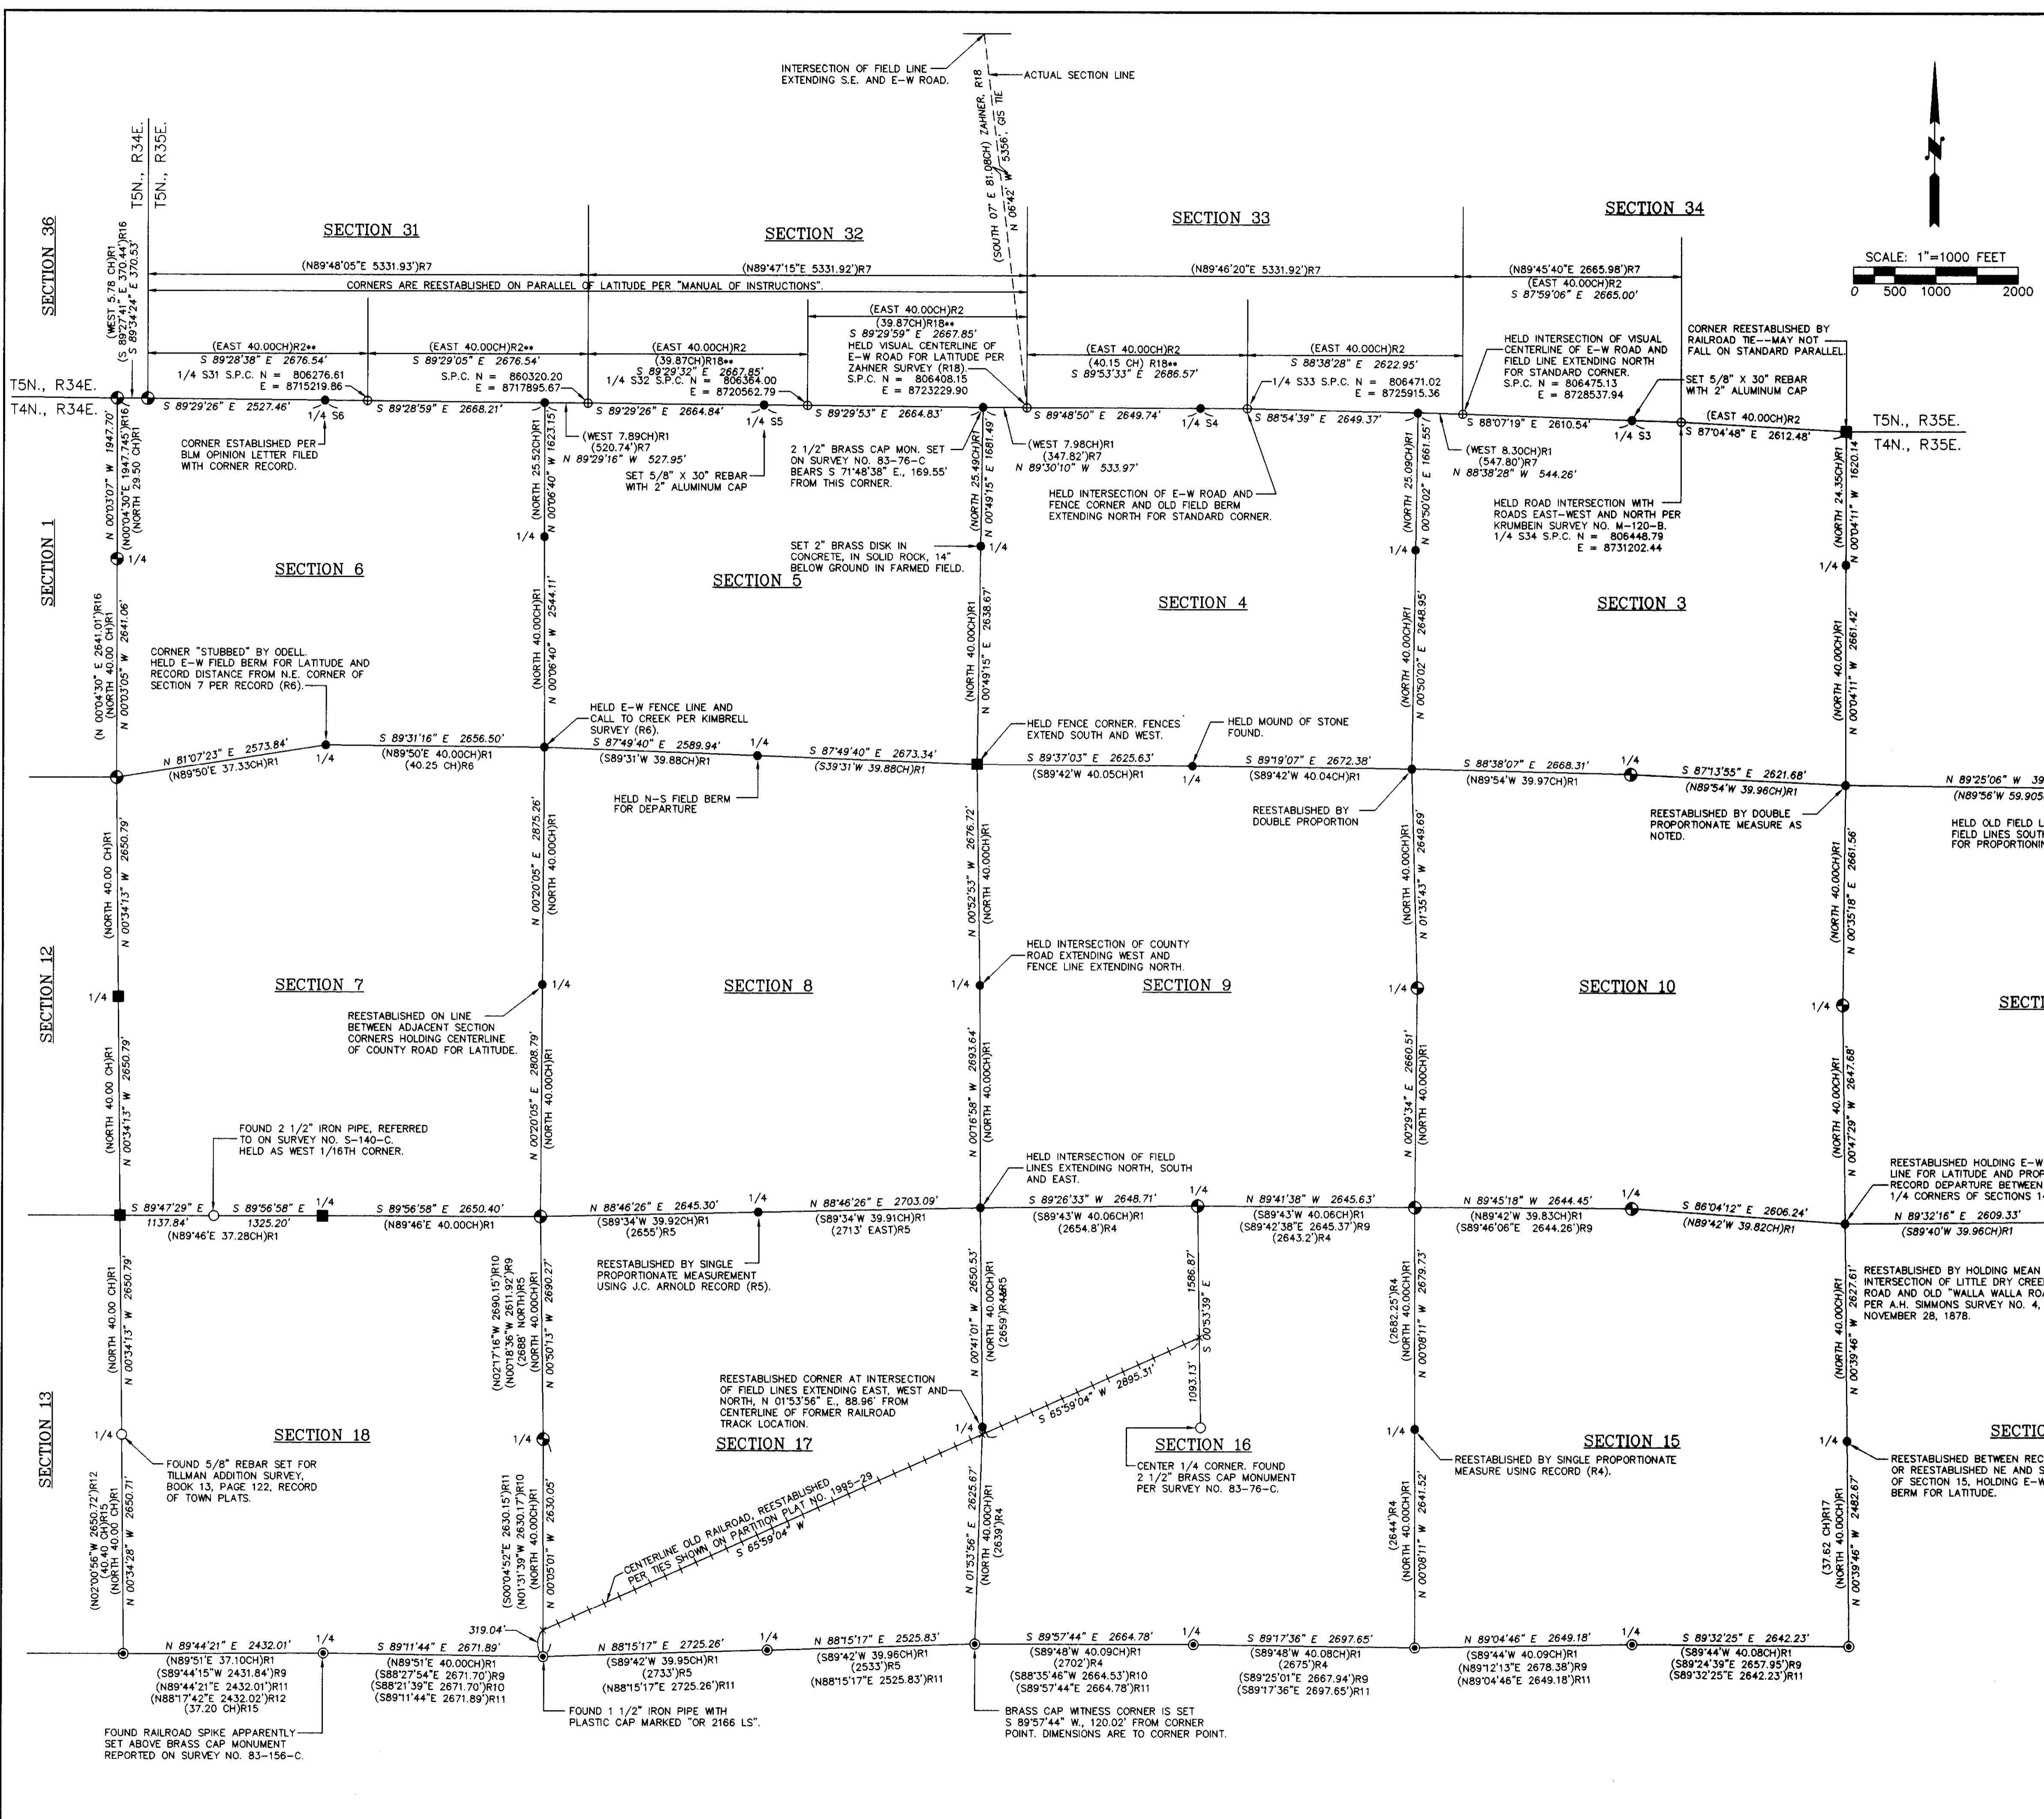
INTERSECTION OF FIELD LINE EXTENDING S.E. AND E-W ROAD.

ACTUAL SECTION LINE

(SOUTH 07' E 81.08CH) ZAHNER, R18
N 06'42" W 5356', GIS TIE

T5N., R34E.
T5N., R35E.

SECTION 36

(WEST 5.78 CH)R1
(S 89°27'41" E 370.44')R16
S 89°34'24" E 370.53'

SECTION 31

SECTION 32

SECTION 33

SECTION 34

SCALE: 1"=1000 FEET
0 500 1000 2000

(N89°48'05"E 5331.93')R7
(N89°47'15"E 5331.92')R7
(N89°46'20"E 5331.92')R7
(N89°45'40"E 2665.98')R7
(EAST 40.00CH)R2
S 87°59'06" E 2665.00'

CORNERS ARE REESTABLISHED ON PARALLEL OF LATITUDE PER "MANUAL OF INSTRUCTIONS".

(EAST 40.00CH)R2
(39.87CH)R18••
S 89°29'59" E 2667.85'
HELD VISUAL CENTERLINE OF E-W ROAD FOR LATITUDE PER ZAHNER SURVEY (R18).
S.P.C. N = 806408.15
E = 8723229.90

(EAST 40.00CH)R2••
S 89°28'38" E 2676.54'
1/4 S31 S.P.C. N = 806276.61
E = 8715219.86

(EAST 40.00CH)R2••
S 89°29'05" E 2676.54'
S.P.C. N = 860320.20
E = 8717895.67

(EAST 40.00CH)R2
(39.87CH)R18••
S 89°29'32" E 2667.85'
1/4 S32 S.P.C. N = 806364.00
E = 8720562.79

(EAST 40.00CH)R2
(40.15 CH) R18••
S 89°53'33" E 2686.57'

(EAST 40.00CH)R2
S 88°38'28" E 2622.95'
1/4 S33 S.P.C. N = 806471.02
E = 8725915.36

HELD INTERSECTION OF VISUAL CENTERLINE OF E-W ROAD AND FIELD LINE EXTENDING NORTH FOR STANDARD CORNER.
S.P.C. N = 806475.13
E = 8728537.94

CORNER REESTABLISHED BY RAILROAD TIE--MAY NOT FALL ON STANDARD PARALLEL.

SET 5/8" X 30" REBAR WITH 2" ALUMINUM CAP

T5N., R34E.
T4N., R34E.

S 89°29'26" E 2527.46'
1/4 S6
S 89°28'59" E 2668.21'
S 89°29'26" E 2664.84'
1/4 S5
S 89°29'53" E 2664.83'
S 89°48'50" E 2649.74'
1/4 S4
S 88°54'39" E 2649.37'
S 88°07'19" E 2610.54'
1/4 S3
(EAST 40.00CH)R2
S 87°04'48" E 2612.48'

T5N., R35E.
T4N., R35E.

CORNER ESTABLISHED PER BLM OPINION LETTER FILED WITH CORNER RECORD.

(WEST 7.89CH)R1
(520.74')R7
N 89°29'16" W 527.95'

SET 5/8" X 30" REBAR WITH 2" ALUMINUM CAP

2 1/2" BRASS CAP MON. SET ON SURVEY NO. 83-76-C BEARS S 71°48'38" E., 169.55' FROM THIS CORNER.

(WEST 7.98CH)R1
(347.82')R7
N 89°30'10" W 533.97'

HELD INTERSECTION OF E-W ROAD AND FENCE CORNER AND OLD FIELD BERM EXTENDING NORTH FOR STANDARD CORNER.

(WEST 8.30CH)R1
(547.80')R7
N 88°38'28" W 544.26'

HELD ROAD INTERSECTION WITH ROADS EAST-WEST AND NORTH PER KRUMBEIN SURVEY NO. M-120-B.
1/4 S34 S.P.C. N = 806448.79
E = 8731202.44

N 00°03'07" W 1947.70'
(N00°04'30"E 1947.745')R16
(NORTH 29.50 CH)R1

(NORTH 25.52CH)R1
N 00°06'40" W 1623.15'

(NORTH 25.49CH)R1
N 00°49'15" E 1681.49'

(NORTH 25.09CH)R1
N 00°50'02" E 1661.55'

(NORTH 24.35CH)R1
N 00°04'11" W 1620.14'

SECTION 1

1/4

SECTION 6

SECTION 5

SET 2" BRASS DISK IN CONCRETE, IN SOLID ROCK, 14" BELOW GROUND IN FARMED FIELD.

SECTION 4

SECTION 3

(N 00°04'30" E 2641.01')R16
(NORTH 40.00 CH)R1
N 00°03'05" W 2641.06'

(NORTH 40.00CH)R1
N 00°06'40" W 2544.11'

(NORTH 40.00CH)R1
N 00°49'15" E 2638.67'

(NORTH 40.00CH)R1
N 00°50'02" E 2648.95'

(NORTH 40.00CH)R1
N 00°04'11" W 2661.42'

CORNER "STUBBED" BY ODELL. HELD E-W FIELD BERM FOR LATITUDE AND RECORD DISTANCE FROM N.E. CORNER OF SECTION 7 PER RECORD (R6).

HELD E-W FENCE LINE AND CALL TO CREEK PER KIMBRELL SURVEY (R6).

HELD FENCE CORNER. FENCES EXTEND SOUTH AND WEST.

HELD MOUND OF STONE FOUND.

N 81°07'23" E 2573.84'
(N89°50'E 37.33CH)R1
S 89°31'16" E 2656.50'
(N89°50'E 40.00CH)R1
(40.25 CH)R6
S 87°49'40" E 2589.94'
(S89°31'W 39.88CH)R1
S 87°49'40" E 2673.34'
(S39°31'W 39.88CH)R1
S 89°37'03" E 2625.63'
(S89°42'W 40.05CH)R1
S 89°19'07" E 2672.38'
(S89°42'W 40.04CH)R1
S 88°38'07" E 2668.31'
(N89°54'W 39.97CH)R1
S 87°13'55" E 2621.68'
(N89°54'W 39.96CH)R1
N 89°25'06" W 39
(N89°56'W 59.905

HELD N-S FIELD BERM FOR DEPARTURE

REESTABLISHED BY DOUBLE PROPORTION

REESTABLISHED BY DOUBLE PROPORTIONATE MEASURE AS NOTED.

HELD OLD FIELD L FIELD LINES SOUT FOR PROPORTIONIN

(NORTH 40.00 CH)R1
N 00°34'13" W 2650.79'

N 00°20'05" E 2875.26'
(NORTH 40.00CH)R1

N 00°52'53" W 2676.72'
(NORTH 40.00CH)R1

(NORTH 40.00CH)R1
N 01°35'43" W 2649.69'

(NORTH 40.00CH)R1
N 00°35'18" E 2661.56'

SECTION 12

HELD INTERSECTION OF COUNTY ROAD EXTENDING WEST AND FENCE LINE EXTENDING NORTH.

SECTION 7

SECTION 8

SECTION 9

SECTION 10

SECTI

REESTABLISHED ON LINE BETWEEN ADJACENT SECTION CORNERS HOLDING CENTERLINE OF COUNTY ROAD FOR LATITUDE.

(NORTH 40.00 CH)R1
N 00°34'13" W 2650.79'

N 00°20'05" E 2808.79'
(NORTH 40.00CH)R1

N 00°16'58" W 2693.64'
(NORTH 40.00CH)R1

N 00°29'34" E 2660.51'
(NORTH 40.00CH)R1

(NORTH 40.00CH)R1
N 00°47'29" W 2647.68'

FOUND 2 1/2" IRON PIPE, REFERRED TO ON SURVEY NO. S-140-C. HELD AS WEST 1/16TH CORNER.

HELD INTERSECTION OF FIELD LINES EXTENDING NORTH, SOUTH AND EAST.

REESTABLISHED HOLDING E-W LINE FOR LATITUDE AND PROP RECORD DEPARTURE BETWEEN 1/4 CORNERS OF SECTIONS 1

S 89°47'29" E 1137.84'
S 89°56'58" E 1325.20'
(N89°46'E 37.28CH)R1
S 89°56'58" E 2650.40'
(N89°46'E 40.00CH)R1
N 88°46'26" E 2645.30'
(S89°34'W 39.92CH)R1
(2655')R5
N 88°46'26" E 2703.09'
(S89°34'W 39.91CH)R1
(2713' EAST)R5
S 89°26'33" W 2648.71'
(S89°43'W 40.06CH)R1
(2654.8')R4
N 89°41'38" W 2645.63'
(S89°43'W 40.06CH)R1
(S89°42'38"E 2645.37')R9
(2643.2')R4
N 89°45'18" W 2644.45'
(N89°42'W 39.83CH)R1
(S89°46'06"E 2644.26')R9
S 86°04'12" E 2606.24'
(N89°42'W 39.82CH)R1
N 89°32'16" E 2609.33'
(S89°40'W 39.96CH)R1

REESTABLISHED BY SINGLE PROPORTIONATE MEASUREMENT USING J.C. ARNOLD RECORD (R5).

REESTABLISHED BY HOLDING MEAN INTERSECTION OF LITTLE DRY CREE ROAD AND OLD "WALLA WALLA ROA PER A.H. SIMMONS SURVEY NO. 4, NOVEMBER 28, 1878.

(NORTH 40.00 CH)R1
N 00°34'13" W 2650.79'

(N02°17'16"W 2690.15')R10
(N00°18'36"W 2611.92')R9
(2688' NORTH)R5
(NORTH 40.00CH)R1
N 00°50'13" W 2690.27'

N 00°41'01" W 2650.53'
(NORTH 40.00CH)R1
(2659')R4

1586.87'
S 00°53'39" E
1093.13'

(2682.25')R4
(NORTH 40.00CH)R1
N 00°08'11" W 2679.73'

(NORTH 40.00CH)R1
N 00°39'46" W 2627.61'

REESTABLISHED CORNER AT INTERSECTION OF FIELD LINES EXTENDING EAST, WEST AND NORTH, N 01°53'56" E., 88.96' FROM CENTERLINE OF FORMER RAILROAD TRACK LOCATION.

S 65°59'04" W 2895.31'

SECTION 13

SECTION 18

SECTION 17

SECTION 16

SECTION 15

SECTIO

FOUND 5/8" REBAR SET FOR TILLMAN ADDITION SURVEY, BOOK 13, PAGE 122, RECORD OF TOWN PLATS.

CENTER 1/4 CORNER. FOUND 2 1/2" BRASS CAP MONUMENT PER SURVEY NO. 83-76-C.

REESTABLISHED BY SINGLE PROPORTIONATE MEASURE USING RECORD (R4).

REESTABLISHED BETWEEN REC OR REESTABLISHED NE AND S OF SECTION 15, HOLDING E-W BERM FOR LATITUDE.

CENTERLINE OLD RAILROAD, REESTABLISHED PER TIES SHOWN ON PARTITION PLAT NO. 1995-29
S 65°59'04" W

(N02°00'56"W 2650.72')R12
(40.40 CH)R15
(NORTH 40.00 CH)R1
N 00°34'28" W 2650.71'

(S00°04'52"E 2630.15')R11
(N01°31'39"W 2630.17')R10
(NORTH 40.00CH)R1
N 00°05'01" W 2630.05'

N 01°53'56" E 2625.67'
(NORTH 40.00CH)R1
(2639')R4

(2644')R4
(NORTH 40.00CH)R1
N 00°08'11" W 2641.52'

(37.62 CH)R17
(NORTH 40.00CH)R1
N 00°39'46" W 2482.67'

319.04'

N 89°44'21" E 2432.01'
(N89°51'E 37.10CH)R1
(S89°44'15"W 2431.84')R9
(N89°44'21"E 2432.01')R11
(N88°17'42"E 2432.02')R12
(37.20 CH)R15
S 89°11'44" E 2671.89'
(N89°51'E 40.00CH)R1
(S88°27'54"E 2671.70')R9
(S88°21'39"E 2671.70')R10
(S89°11'44"E 2671.89')R11
N 88°15'17" E 2725.26'
(S89°42'W 39.95CH)R1
(2733')R5
(N88°15'17"E 2725.26')R11
N 88°15'17" E 2525.83'
(S89°42'W 39.96CH)R1
(2533')R5
(N88°15'17"E 2525.83')R11
S 89°57'44" E 2664.78'
(S89°48'W 40.09CH)R1
(2702')R4
(S88°35'46"W 2664.53')R10
(S89°57'44"E 2664.78')R11
S 89°17'36" E 2697.65'
(S89°48'W 40.08CH)R1
(2675')R4
(S89°25'01"E 2667.94')R9
(S89°17'36"E 2697.65')R11
N 89°04'46" E 2649.18'
(N89°44'W 40.09CH)R1
(N89°12'13"E 2678.38')R9
(N89°04'46"E 2649.18')R11
S 89°32'25" E 2642.23'
(S89°44'W 40.08CH)R1
(S89°24'39"E 2657.95')R9
(S89°32'25"E 2642.23')R11

FOUND RAILROAD SPIKE APPARENTLY SET ABOVE BRASS CAP MONUMENT REPORTED ON SURVEY NO. 83-156-C.

FOUND 1 1/2" IRON PIPE WITH PLASTIC CAP MARKED "OR 2166 LS".

BRASS CAP WITNESS CORNER IS SET S 89°57'44" W., 120.02' FROM CORNER POINT. DIMENSIONS ARE TO CORNER POINT.

1/4